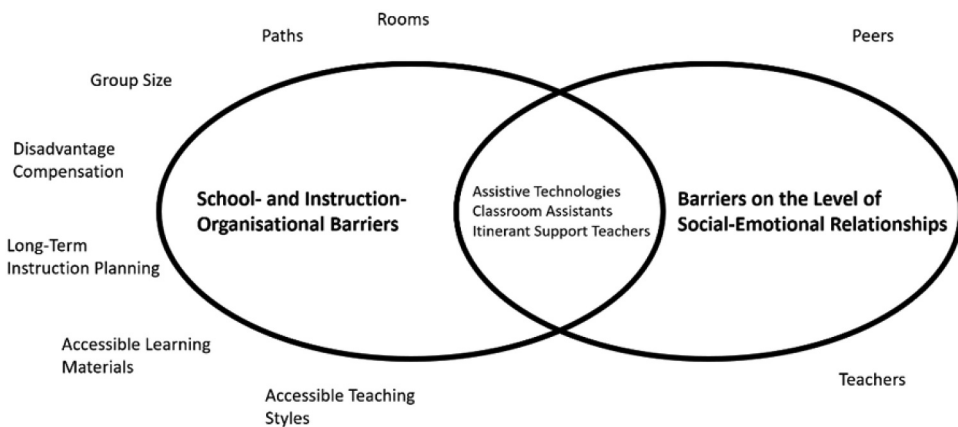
Rooms

Paths

Peers

Group Size

Disadvantage Compensation

School- and Instruction-Organisational Barriers

Assistive Technologies
Classroom Assistants
Itinerant Support Teachers

Barriers on the Level of Social-Emotional Relationships

Long-Term Instruction Planning

Accessible Learning Materials

Accessible Teaching Styles

Teachers